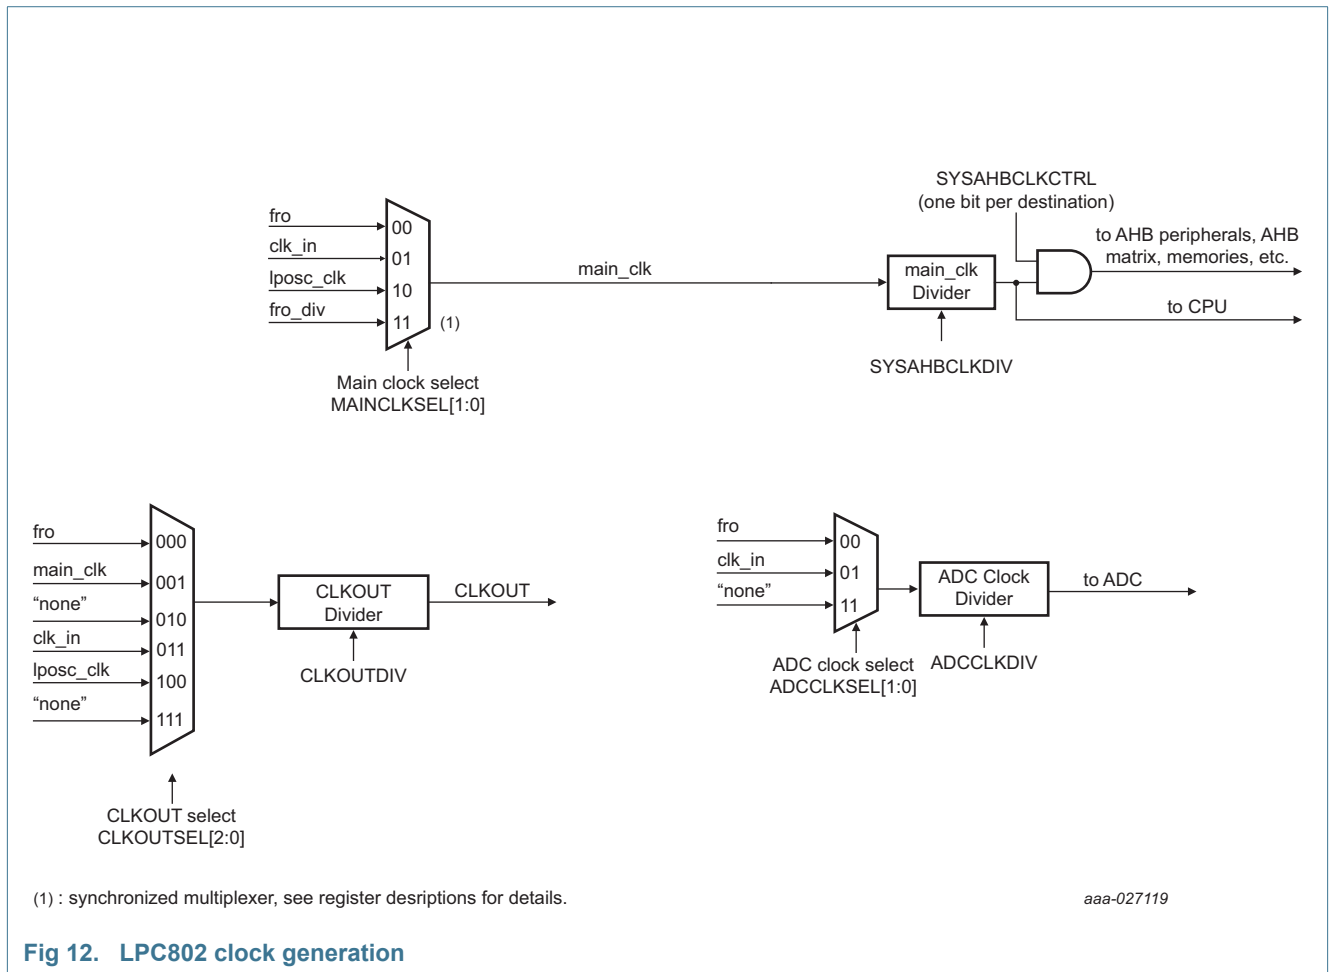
fro
clk_in
lposc_clk
fro_div
00
01
10
11
(1)
Main clock select
MAINCLKSEL[1:0]

main_clk

SYSAHBCLKCTRL
(one bit per destination)

main_clk
Divider

SYSAHBCLKDIV

to AHB peripherals, AHB matrix, memories, etc.

to CPU

fro
main_clk
"none"
clk_in
lposc_clk
"none"
000
001
010
011
100
111
CLKOUT select
CLKOUTSEL[2:0]

CLKOUT
Divider

CLKOUTDIV

CLKOUT

fro
clk_in
"none"
00
01
11
ADC clock select
ADCCLKSEL[1:0]

ADC Clock
Divider

ADCCLKDIV

to ADC

(1) : synchronized multiplexer, see register desriptions for details.

aaa-027119

Fig 12. LPC802 clock generation